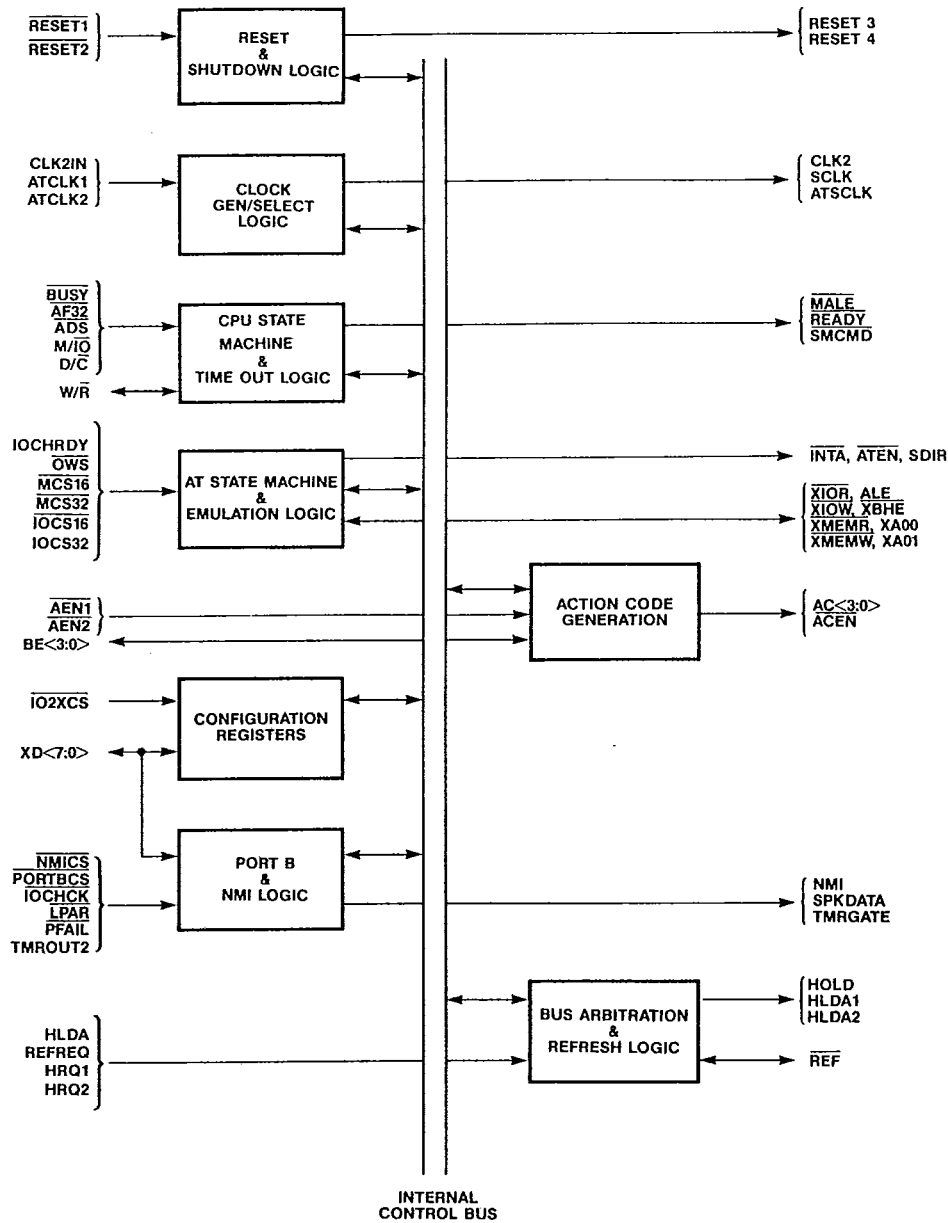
$\overline{RESET1}$
$\overline{RESET2}$

RESET & SHUTDOWN LOGIC

RESET 3
RESET 4

CLK2IN
ATCLK1
ATCLK2

CLOCK GEN/SELECT LOGIC

CLK2
SCLK
ATSCLK

$\overline{BUSY}$
$\overline{AF32}$
$\overline{ADS}$
M/$\overline{IO}$
D/$\overline{C}$
W/$\overline{R}$

CPU STATE MACHINE & TIME OUT LOGIC

$\overline{MALE}$
$\overline{READY}$
$\overline{SMCMD}$

IOCHRDY
$\overline{OWS}$
$\overline{MCS16}$
$\overline{MCS32}$
$\overline{IOCS16}$
IOCS32

AT STATE MACHINE & EMULATION LOGIC

$\overline{INTA}$, $\overline{ATEN}$, SDIR
$\overline{XIOR}$, $\overline{ALE}$
$\overline{XIOW}$, $\overline{XBHE}$
$\overline{XMEMR}$, XA00
$\overline{XMEMW}$, XA01

$\overline{AEN1}$
$\overline{AEN2}$
BE<3:0>

ACTION CODE GENERATION

AC<3:0>
$\overline{ACEN}$

$\overline{IO2XCS}$

CONFIGURATION REGISTERS

XD<7:0>

$\overline{NMICS}$
$\overline{PORTBCS}$
$\overline{IOCHCK}$
$\overline{LPAR}$
$\overline{PFAIL}$
TMROUT2

PORT B & NMI LOGIC

NMI
SPKDATA
TMRGATE

HLDA
REFREQ
HRQ1
HRQ2

BUS ARBITRATION & REFRESH LOGIC

HOLD
HLDA1
HLDA2
$\overline{REF}$

INTERNAL CONTROL BUS